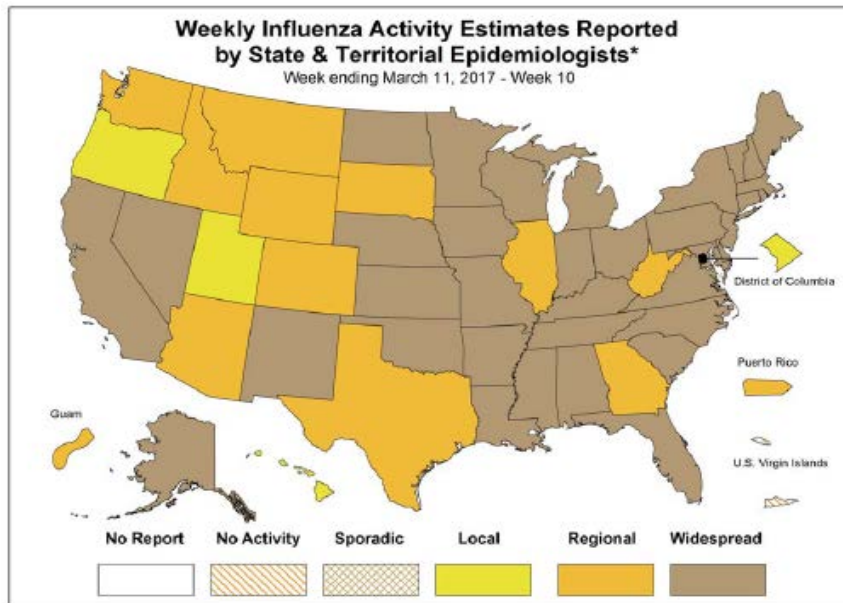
Weekly Influenza Activity Estimates Reported by State & Territorial Epidemiologists*
Week ending March 11, 2017 - Week 10

District of Columbia

Puerto Rico

Guam

U.S. Virgin Islands

No Report
No Activity
Sporadic
Local
Regional
Widespread